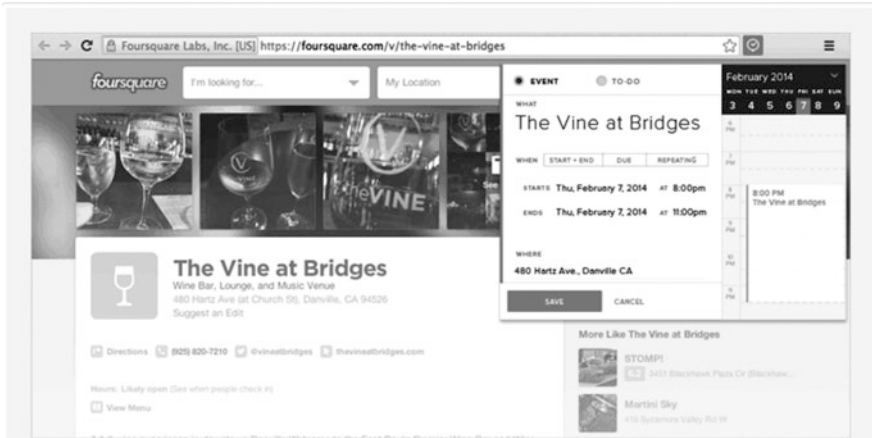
Foursquare Labs, Inc. [US] https://foursquare.com/v/the-vine-at-bridges

foursquare I'm looking for... My Location

EVENT TO-DO

WHAT

The Vine at Bridges

WHEN START + END DUE REPEATING

STARTS Thu, February 7, 2014 AT 8:00pm

ENDS Thu, February 7, 2014 AT 11:00pm

WHERE

480 Hartz Ave., Danville CA

SAVE CANCEL

February 2014

MON TUE WED THU FRI SAT SUN

3 4 5 6 7 8 9

6 PM

7 PM

8 PM

9 PM

10 PM

11 PM

8:00 PM The Vine at Bridges

theVINE

The Vine at Bridges

Wine Bar, Lounge, and Music Venue

480 Hartz Ave (at Church St), Danville, CA 94526

Suggest an Edit

Directions (925) 820-7210 @vineatbridges thevineatbridges.com

Hours: Likely open (See when people check in)

View Menu

More Like The Vine at Bridges

STOMP!

3451 Blackhawk Plaza Cir (Blackhaw...

Martini Sky

410 Sycamore Valley Rd W